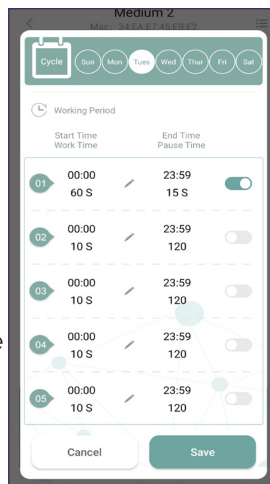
Medium 2
Mac: 34:EA:E7:45:EB:E2

Cycle Sun Mon Tues Wed Thur Fri Sat

Working Period

Start Time
Work Time

End Time
Pause Time

01 00:00 60 S 23:59 15 S

02 00:00 10 S 23:59 120

03 00:00 10 S 23:59 120

04 00:00 10 S 23:59 120

05 00:00 10 S 23:59 120

Cancel Save